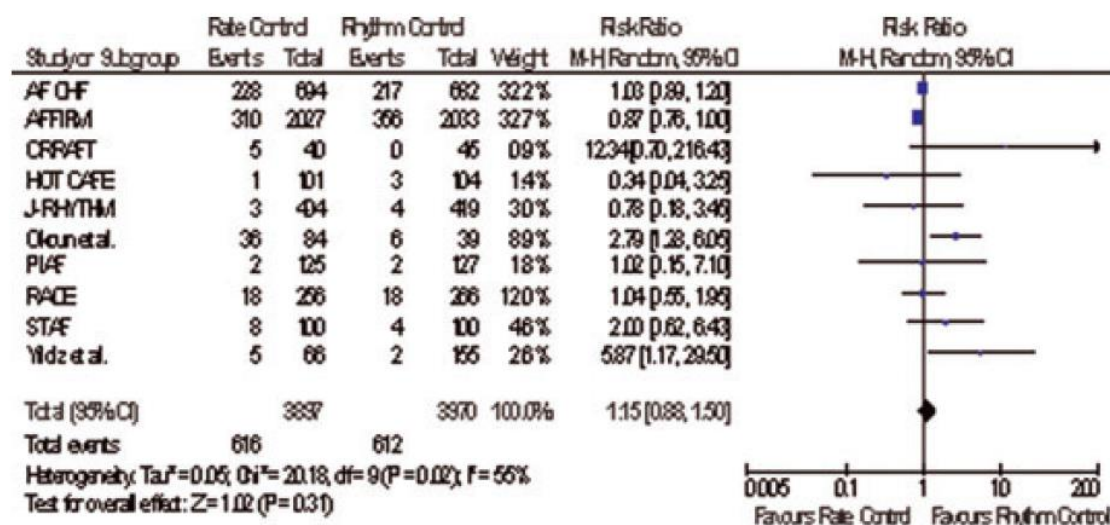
| Study or Subgroup | Rate Control Events | Rate Control Total | Rhythm Control Events | Rhythm Control Total | Weight | Risk Ratio M-H, Random, 95% CI |
|---|---|---|---|---|---|---|
| AF CHF | 228 | 694 | 217 | 682 | 32.2% | 1.03 [0.89, 1.20] |
| AFFIRM | 310 | 2027 | 356 | 2033 | 32.7% | 0.87 [0.76, 1.00] |
| CRRAFT | 5 | 40 | 0 | 45 | 0.9% | 12.34 [0.70, 216.43] |
| HOT CAFE | 1 | 101 | 3 | 104 | 1.4% | 0.34 [0.04, 3.25] |
| J-RHYTHM | 3 | 404 | 4 | 419 | 3.0% | 0.78 [0.18, 3.46] |
| Okcun et al. | 36 | 84 | 6 | 39 | 8.9% | 2.79 [1.28, 6.05] |
| PIAF | 2 | 125 | 2 | 127 | 1.8% | 1.02 [0.15, 7.10] |
| RACE | 18 | 256 | 18 | 266 | 12.0% | 1.04 [0.55, 1.95] |
| STAF | 8 | 100 | 4 | 100 | 4.6% | 2.00 [0.62, 6.43] |
| Yildiz et al. | 5 | 66 | 2 | 155 | 2.6% | 5.87 [1.17, 29.50] |
| Total (95% CI) | | 3897 | | 3970 | 100.0% | 1.15 [0.88, 1.50] |
| Total events | 616 | | 612 | | | |

Heterogeneity: Tau² = 0.05; Chi² = 20.18, df = 9 (P = 0.02); I² = 55%
Test for overall effect: Z = 1.02 (P = 0.31)

Risk Ratio
M-H, Random, 95% CI
0.005 0.1 1 10 200
Favours Rate Control Favours Rhythm Control